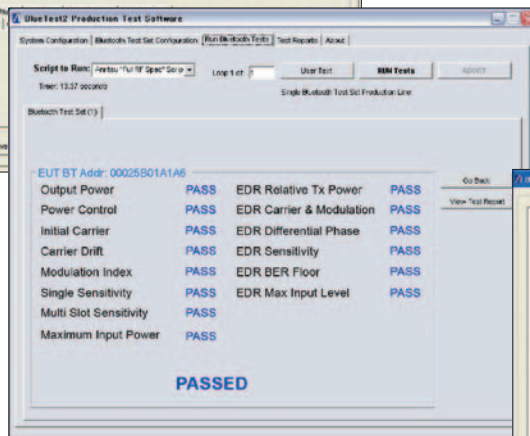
BlueTest2 Production Test Software

System Configuration | Bluetooth Test Set Configuration | Run Bluetooth Tests | Test Reports | About

Script to Run: Anritsu "Full RF Spec" Scrip
Timer: 13.37 seconds
Loop 1 of: 1
User Test
RUN Tests
ABORT
Single Bluetooth Test Set Production Line

Bluetooth Test Set (1)

EUT BT Addr: 00025B01A1A6

| | | | |
|---|---|---|---|
| Output Power | PASS | EDR Relative Tx Power | PASS |
| Power Control | PASS | EDR Carrier & Modulation | PASS |
| Initial Carrier | PASS | EDR Differential Phase | PASS |
| Carrier Drift | PASS | EDR Sensitivity | PASS |
| Modulation Index | PASS | EDR BER Floor | PASS |
| Single Sensitivity | PASS | EDR Max Input Level | PASS |
| Multi Slot Sensitivity | PASS | | |
| Maximum Input Power | PASS | | |

PASSED

Go Back
View Test Report